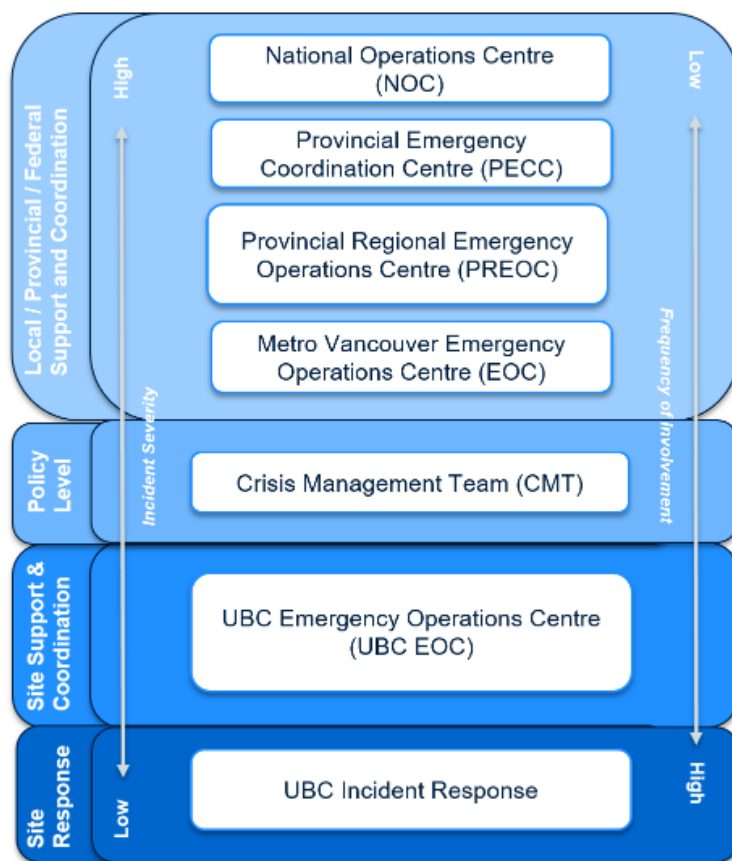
Local / Provincial / Federal Support and Coordination

High

National Operations Centre (NOC)

Provincial Emergency Coordination Centre (PECC)

Provincial Regional Emergency Operations Centre (PREOC)

Metro Vancouver Emergency Operations Centre (EOC)

Low

Frequency of Involvement

Incident Severity

Policy Level

Crisis Management Team (CMT)

Site Support & Coordination

UBC Emergency Operations Centre (UBC EOC)

Site Response

Low

UBC Incident Response

High